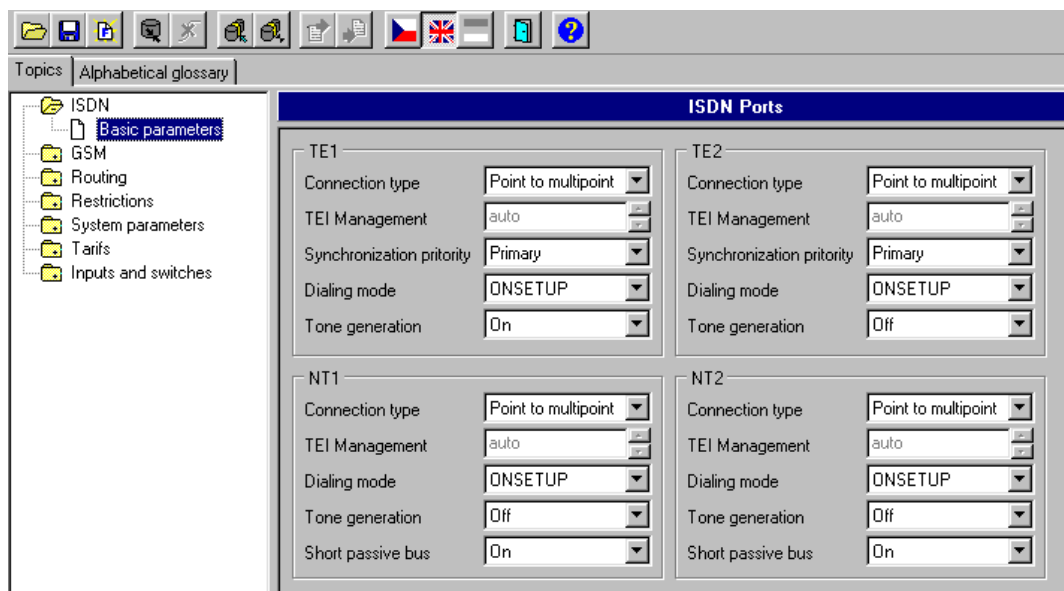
Topics | Alphabetical glossary

ISDN
Basic parameters
GSM
Routing
Restrictions
System parameters
Tarifs
Inputs and switches

ISDN Ports

TE1
Connection type: Point to multipoint
TEI Management: auto
Synchronization pritority: Primary
Dialing mode: ONSETUP
Tone generation: On

TE2
Connection type: Point to multipoint
TEI Management: auto
Synchronization pritority: Primary
Dialing mode: ONSETUP
Tone generation: Off

NT1
Connection type: Point to multipoint
TEI Management: auto
Dialing mode: ONSETUP
Tone generation: Off
Short passive bus: On

NT2
Connection type: Point to multipoint
TEI Management: auto
Dialing mode: ONSETUP
Tone generation: Off
Short passive bus: On